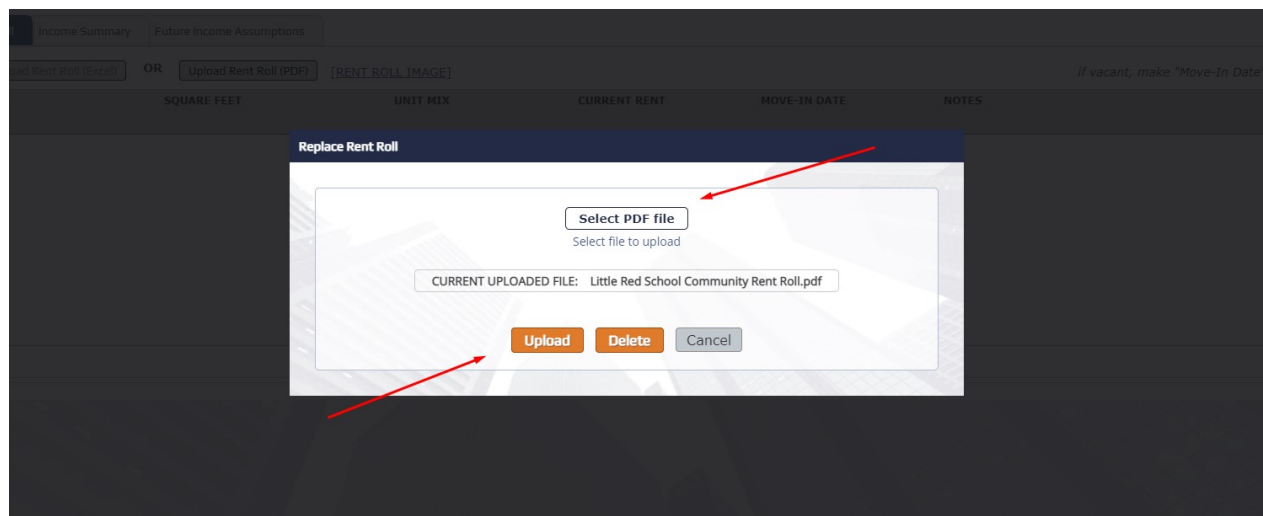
Income Summary Future Income Assumptions

oad Rent Roll (Excel) OR Upload Rent Roll (PDF) [RENT ROLL IMAGE]

If vacant, make "Move-In Date"

SQUARE FEET UNIT MIX CURRENT RENT MOVE-IN DATE NOTES

Replace Rent Roll

Select PDF file

Select file to upload

CURRENT UPLOADED FILE: Little Red School Community Rent Roll.pdf

Upload Delete Cancel